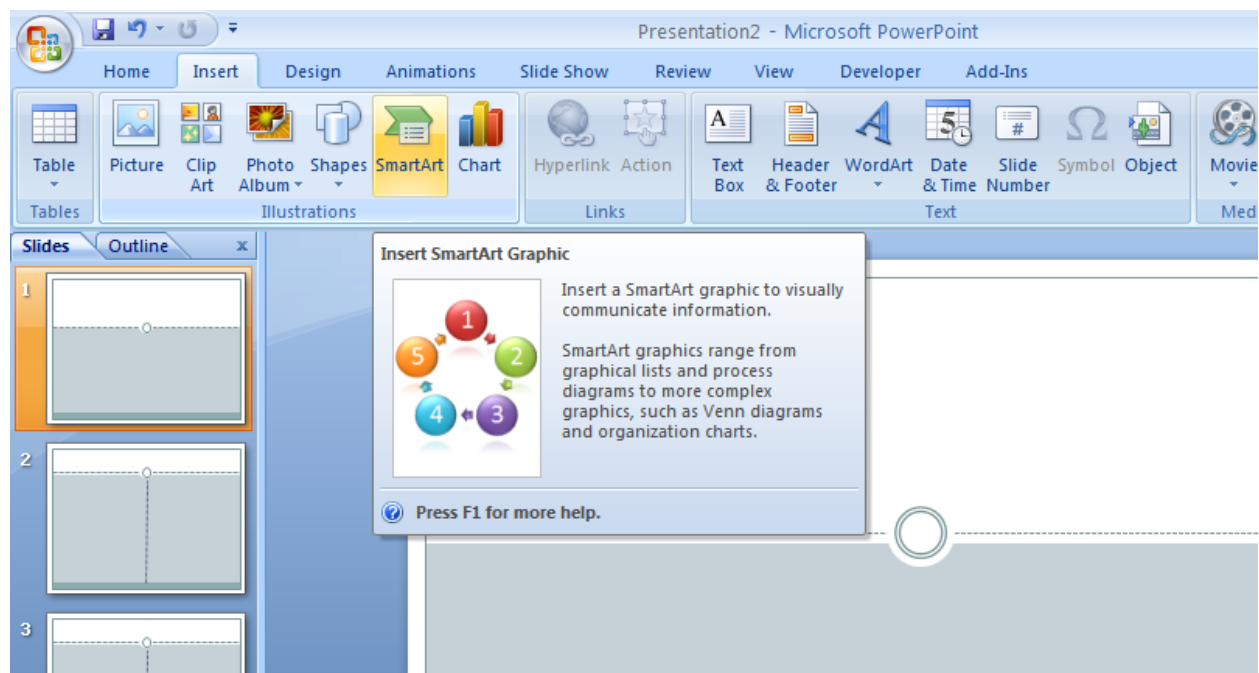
Presentation2 - Microsoft PowerPoint

Home Insert Design Animations Slide Show Review View Developer Add-Ins

Table
Tables

Picture Clip Art Photo Album Shapes SmartArt Chart
Illustrations

Hyperlink Action
Links

Text Box Header & Footer WordArt Date & Time Slide Number Symbol Object
Text

Movie
Med

Slides Outline x

1
2
3

Insert SmartArt Graphic

1 2 3 4 5

Insert a SmartArt graphic to visually communicate information.

SmartArt graphics range from graphical lists and process diagrams to more complex graphics, such as Venn diagrams and organization charts.

Press F1 for more help.